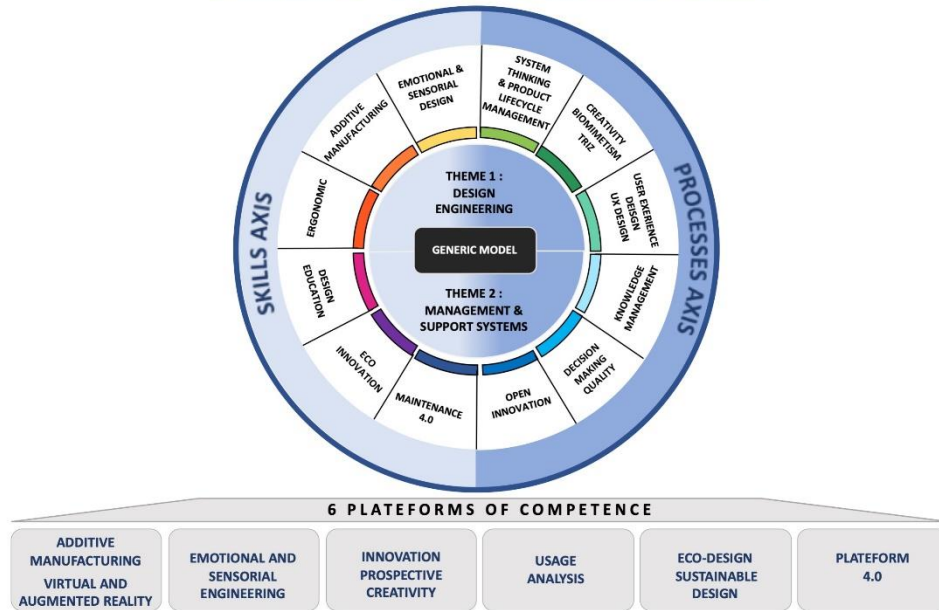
SKILLS AXIS

PROCESSES AXIS

EMOTIONAL & SENSORIAL DESIGN

SYSTEM THINKING & PRODUCT LIFECYCLE MANAGEMENT

CREATIVITY BIOMIMETISM TRIZ

USER EXPERIENCE DESIGN UX DESIGN

KNOWLEDGE MANAGEMENT

DECISION MAKING QUALITY

OPEN INNOVATION

MAINTENANCE 4.0

ECO INNOVATION

DESIGN EDUCATION

ERGONOMIC

ADDITIVE MANUFACTURING

THEME 1 : DESIGN ENGINEERING

GENERIC MODEL

THEME 2 : MANAGEMENT & SUPPORT SYSTEMS

6 PLATEFORMS OF COMPETENCE

| ADDITIVE MANUFACTURING VIRTUAL AND AUGMENTED REALITY | EMOTIONAL AND SENSORIAL ENGINEERING | INNOVATION PROSPECTIVE CREATIVITY | USAGE ANALYSIS | ECO-DESIGN SUSTAINABLE DESIGN | PLATEFORM 4.0 |
|---|---|---|---|---|---|